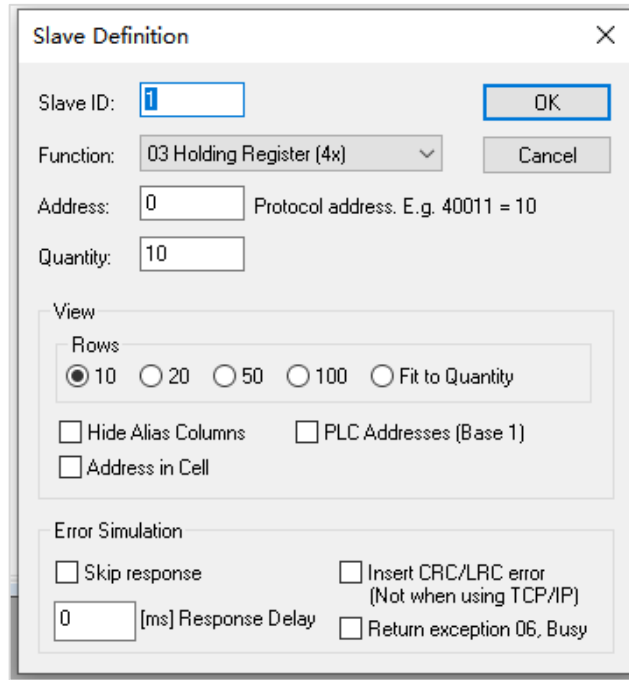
Slave Definition
×

Slave ID: 1
OK
Function: 03 Holding Register (4x)
Cancel
Address: 0 Protocol address. E.g. 40011 = 10
Quantity: 10

View
Rows
10 20 50 100 Fit to Quantity
Hide Alias Columns
PLC Addresses (Base 1)
Address in Cell

Error Simulation
Skip response
Insert CRC/LRC error (Not when using TCP/IP)
0 [ms] Response Delay
Return exception 06, Busy